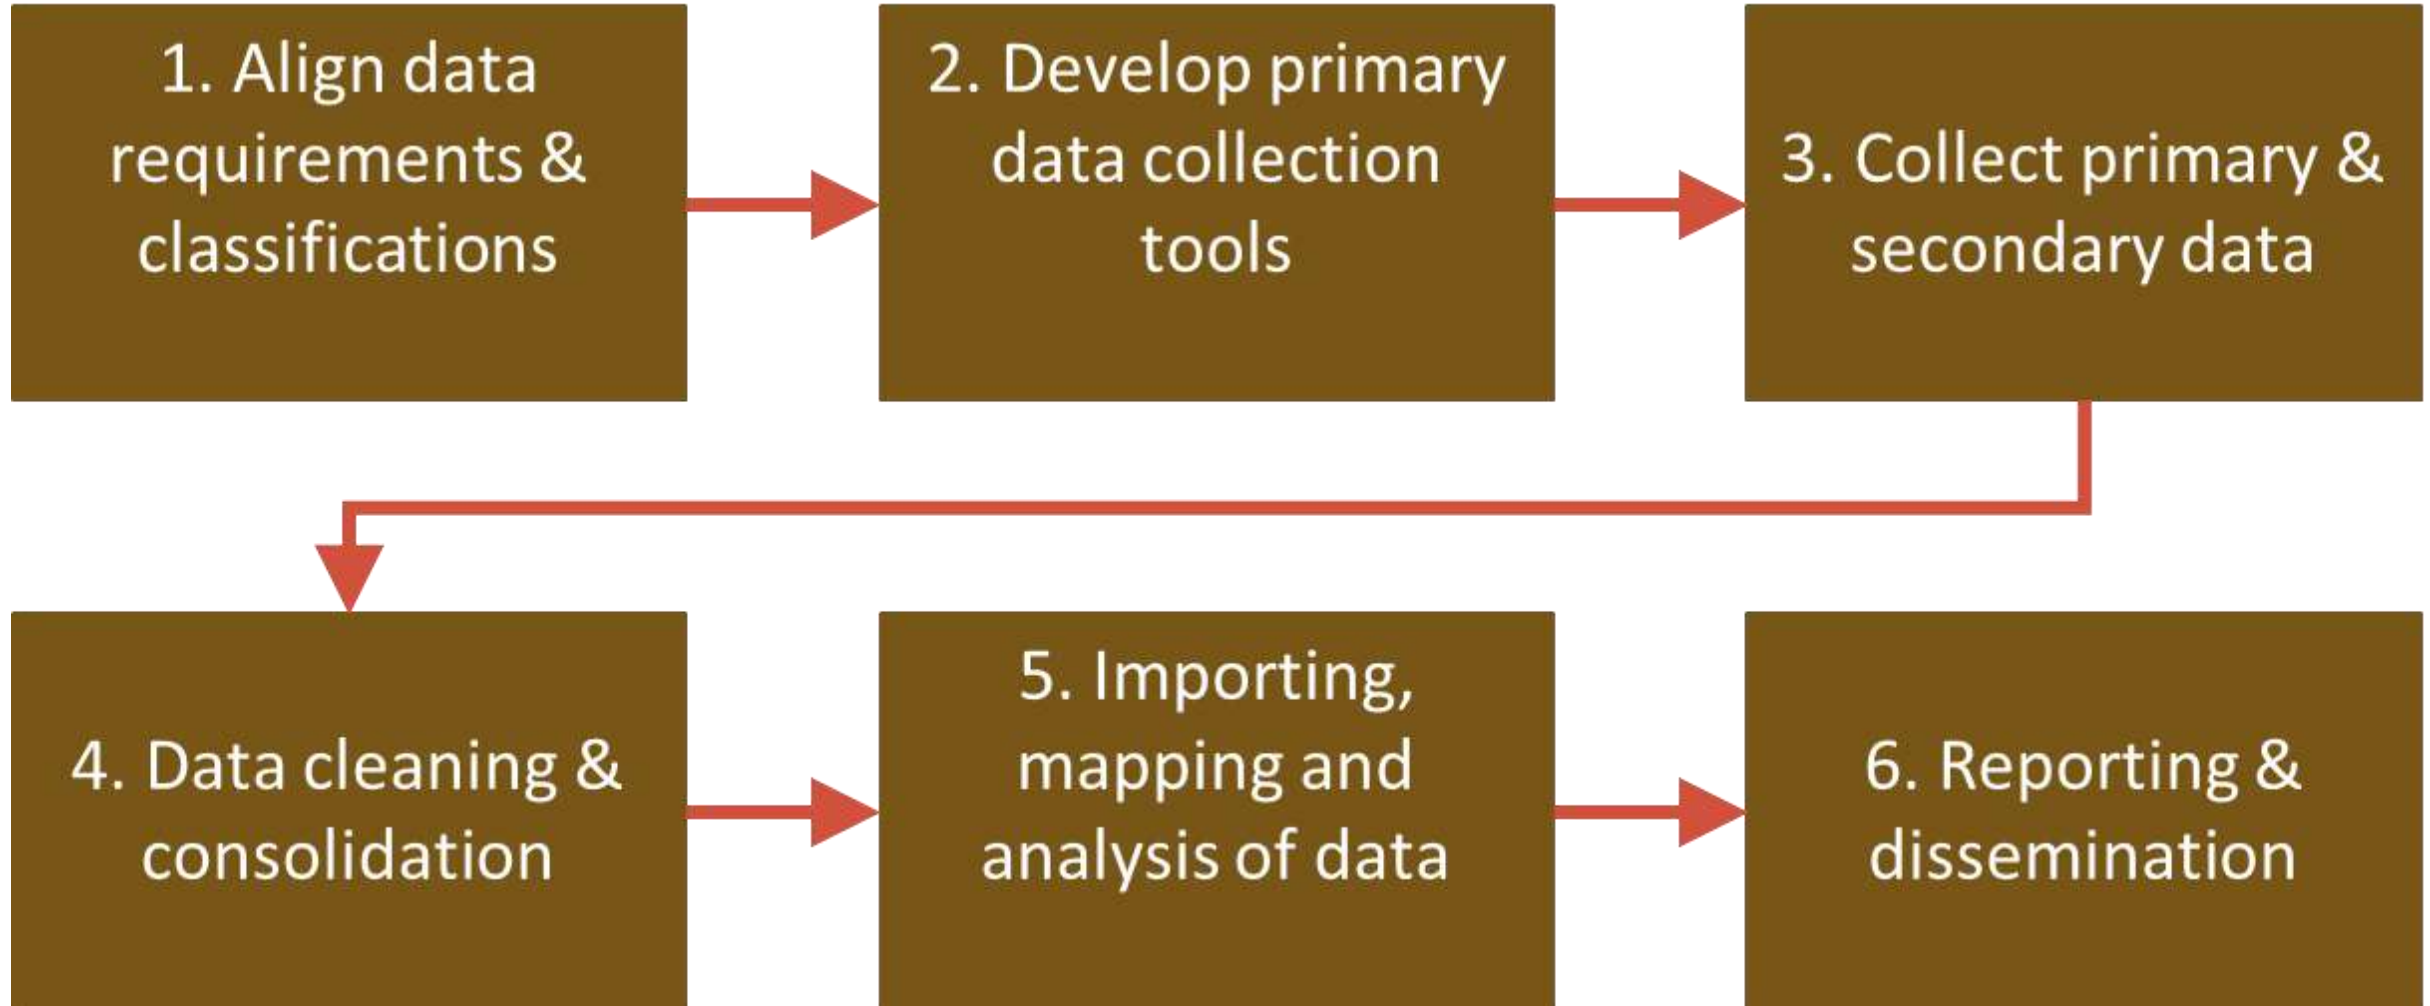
1. Align data requirements & classifications

2. Develop primary data collection tools

3. Collect primary & secondary data

4. Data cleaning & consolidation

5. Importing, mapping and analysis of data

6. Reporting & dissemination